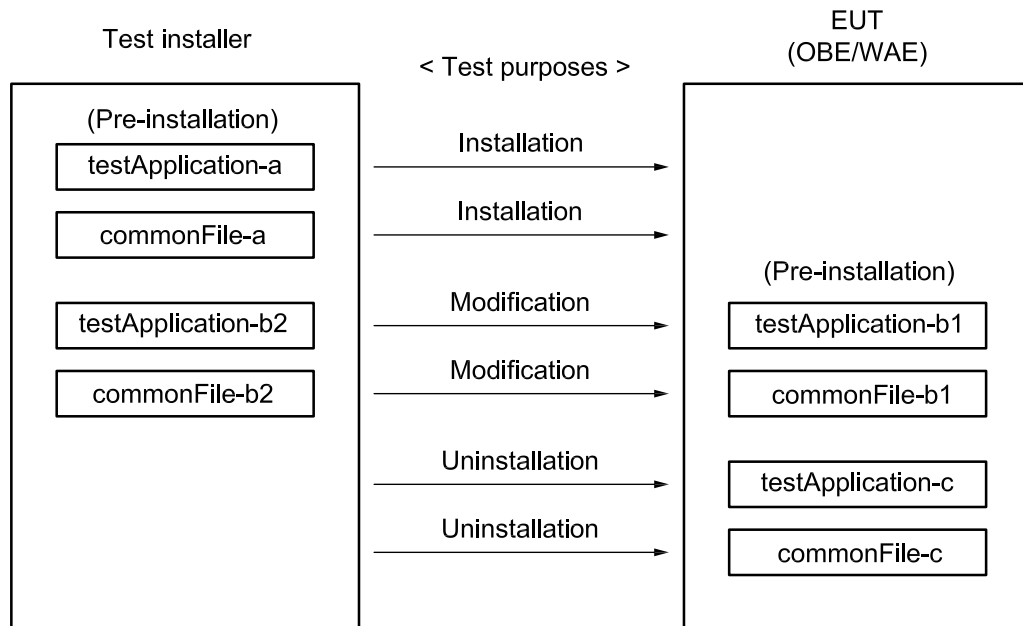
Test installer

< Test purposes >

EUT
(OBE/WAE)

(Pre-installation)

testApplication-a

commonFile-a

testApplication-b2

commonFile-b2

Installation

Installation

Modification

Modification

Uninstallation

Uninstallation

(Pre-installation)

testApplication-b1

commonFile-b1

testApplication-c

commonFile-c